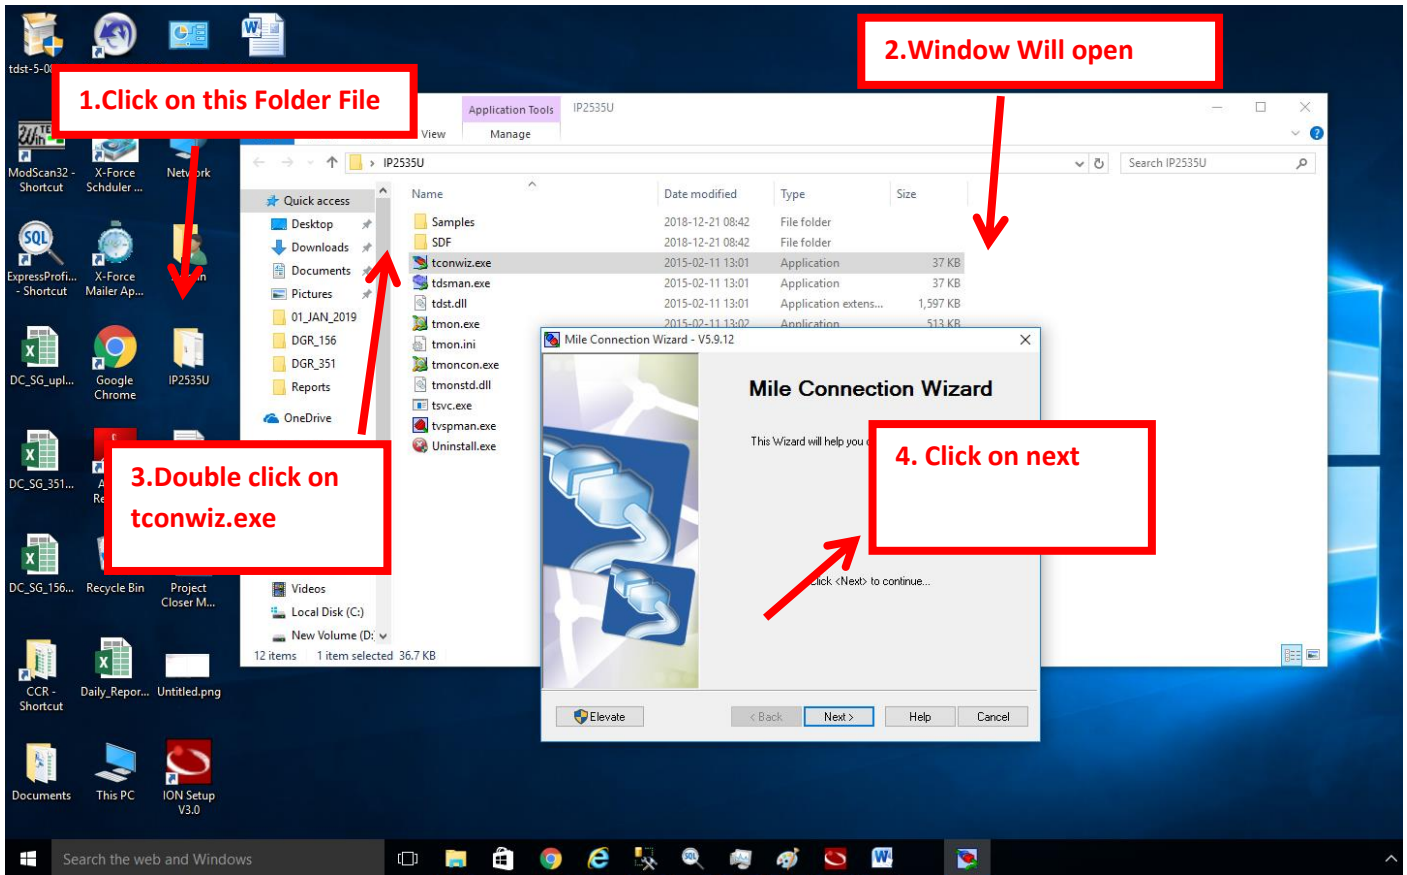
tdst-5-0

1.Click on this Folder File

2.Window Will open

ModScan32 - Shortcut
X-Force Scheduler ...
Netw ork

ExpressProfi... - Shortcut
X-Force Mailer Ap...

DC_SG_upl...
Google Chrome
IP2535U

DC_SG_351...

DC_SG_156...
Recycle Bin
Project Closer M...

CCR - Shortcut
Daily_Repor...
Untitled.png

Documents
This PC
ION Setup V3.0

Application Tools
IP2535U
View
Manage

IP2535U
Search IP2535U

Quick access
Desktop
Downloads
Documents
Pictures
01_JAN_2019
DGR_156
DGR_351
Reports
OneDrive
Videos
Local Disk (C:)
New Volume (D:

| Name | Date modified | Type | Size |
|---|---|---|---|
| Samples | 2018-12-21 08:42 | File folder | |
| SDF | 2018-12-21 08:42 | File folder | |
| tconwiz.exe | 2015-02-11 13:01 | Application | 37 KB |
| tdsman.exe | 2015-02-11 13:01 | Application | 37 KB |
| tdst.dll | 2015-02-11 13:01 | Application extens... | 1,597 KB |
| tmon.exe | 2015-02-11 13:02 | Application | 513 KB |
| tmon.ini | | | |
| tmoncon.exe | | | |
| tmonstd.dll | | | |
| tsvc.exe | | | |
| tvspman.exe | | | |
| Uninstall.exe | | | |

12 items 1 item selected 36.7 KB

3.Double click on tconwiz.exe

Mile Connection Wizard - V5.9.12

Mile Connection Wizard

This Wizard will help you c

4. Click on next

Click <Next> to continue...

Elevate
< Back
Next >
Help
Cancel

Search the web and Windows